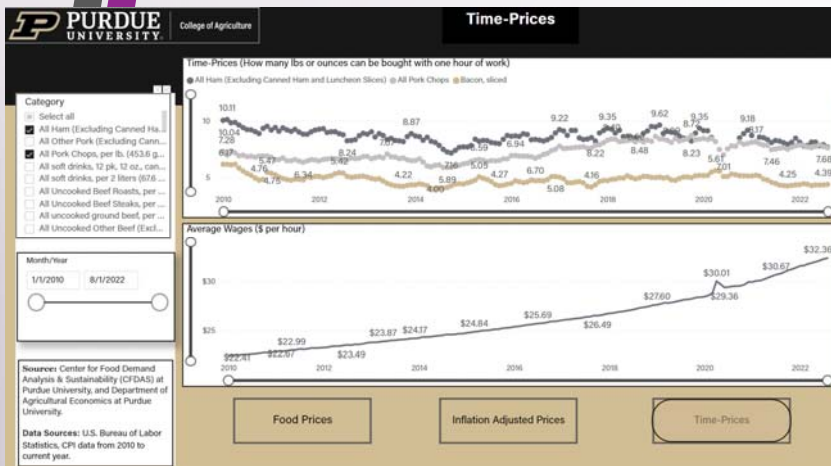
PURDUE UNIVERSITY College of Agriculture

Time-Prices

Category
Select all
All Ham (Excluding Canned Ha...
All Other Pork (Excluding Cann...
All Pork Chops, per lb. (453.6 g...
All soft drinks, 12 pk, 12 oz., can...
All soft drinks, per 2 liters (67.6 ...
All Uncooked Beef Roasts, per ...
All Uncooked Beef Steaks, per ...
All uncooked ground beef, per ...
All Uncooked Other Beef (Excl...

Month/Year
1/1/2010 8/1/2022

Source: Center for Food Demand Analysis & Sustainability (CFDAS) at Purdue University, and Department of Agricultural Economics at Purdue University.

Data Sources: U.S. Bureau of Labor Statistics, CPI data from 2010 to current year.

Time-Prices (How many lbs or ounces can be bought with one hour of work)
All Ham (Excluding Canned Ham and Luncheon Slices) All Pork Chops Bacon, sliced

10.11 10.04 7.28 6.27 5.47 4.76 4.75 6.34 8.24 5.42 8.87 7.67 4.22 4.00 5.89 7.16 5.05 4.27 6.59 6.94 6.70 5.08 9.22 4.16 9.35 8.22 8.48 9.62 8.72 8.23 9.35 5.61 7.01 9.18 8.17 7.46 4.25 7.68 4.39

10 5
2010 2012 2014 2016 2018 2020 2022

Average Wages ($ per hour)
$22.41 $22.67 $22.99 $23.49 $23.87 $24.17 $24.84 $25.69 $26.49 $27.60 $30.01 $29.36 $30.67 $32.36

$30 $25
2010 2012 2014 2016 2018 2020 2022

Food Prices
Inflation Adjusted Prices
Time-Prices